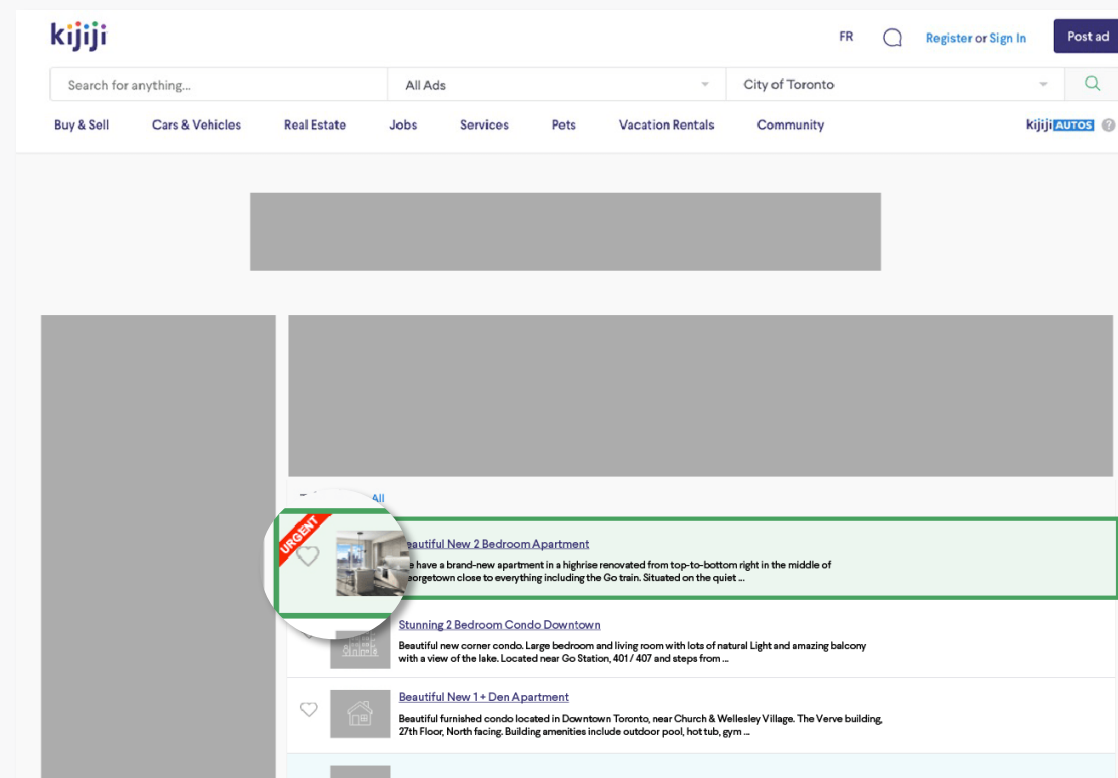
kijiji

FR

Register or Sign In

Post ad

Search for anything...

All Ads

City of Toronto

Buy & Sell

Cars & Vehicles

Real Estate

Jobs

Services

Pets

Vacation Rentals

Community

kijiji AUTOS

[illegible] All

URGENT

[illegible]autiful New 2 Bedroom Apartment

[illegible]e have a brand-new apartment in a highrise renovated from top-to-bottom right in the middle of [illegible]eorgetown close to everything including the Go train. Situated on the quiet ...

Stunning 2 Bedroom Condo Downtown

Beautiful new corner condo. Large bedroom and living room with lots of natural Light and amazing balcony with a view of the lake. Located near Go Station, 401 / 407 and steps from ...

Beautiful New 1 + Den Apartment

Beautiful furnished condo located in Downtown Toronto, near Church & Wellesley Village. The Verve building, 27th Floor, North facing. Building amenities include outdoor pool, hot tub, gym ...